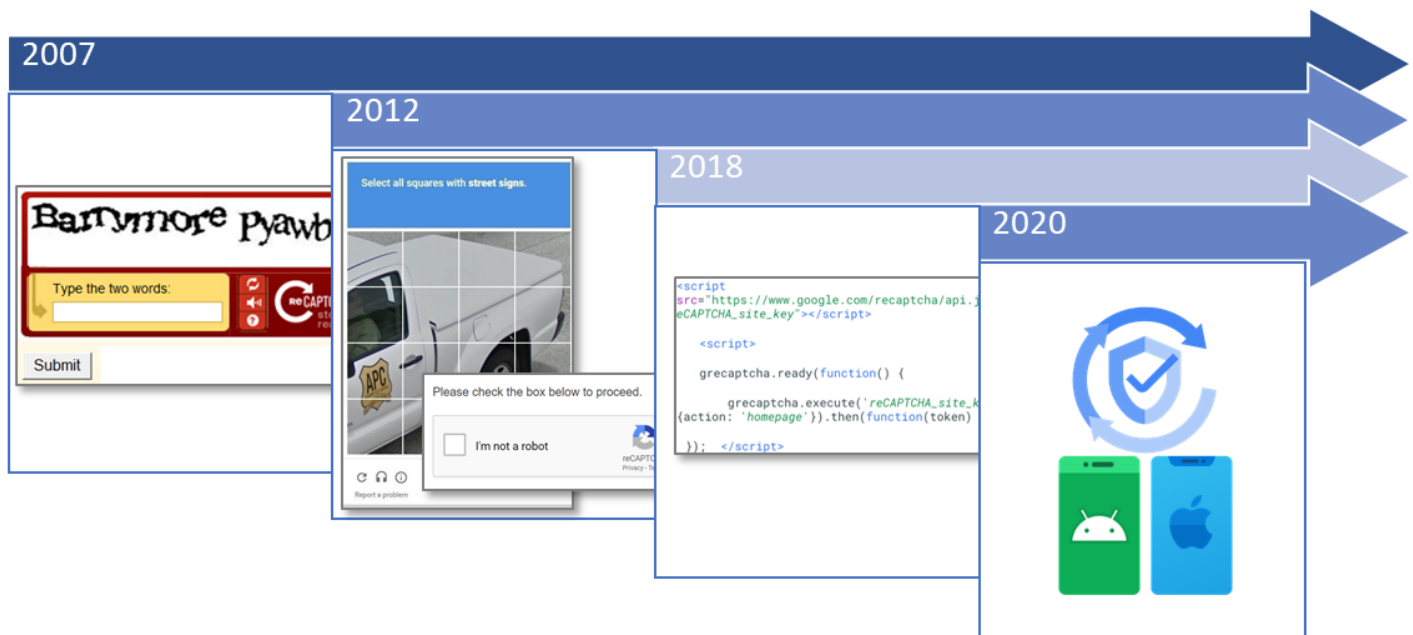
2007

Barrymore Pyawb

Type the two words:

reCAPTC
ste
re

Submit

2012

Select all squares with street signs.

APC

Report a problem

Please check the box below to proceed.

I'm not a robot

reCAPTC
Privacy - Te

2018

<script
src="https://www.google.com/recaptcha/api.j
eCAPTCHA_site_key"></script>

<script>

grecaptcha.ready(function() {

grecaptcha.execute('reCAPTCHA_site_k
{action: 'homepage'}).then(function(token)

}); </script>

2020